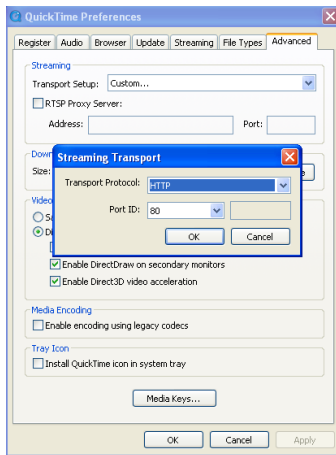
QuickTime Preferences

Register | Audio | Browser | Update | Streaming | File Types | Advanced

Streaming
Transport Setup: Custom...
RTSP Proxy Server:
Address:
Port:

Down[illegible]
Size:

Video
Sa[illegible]
Di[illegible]

Streaming Transport
Transport Protocol: HTTP
Port ID: 80
OK
Cancel

Enable DirectDraw on secondary monitors
Enable Direct3D video acceleration

Media Encoding
Enable encoding using legacy codecs

Tray Icon
Install QuickTime icon in system tray

Media Keys...

OK
Cancel
Apply